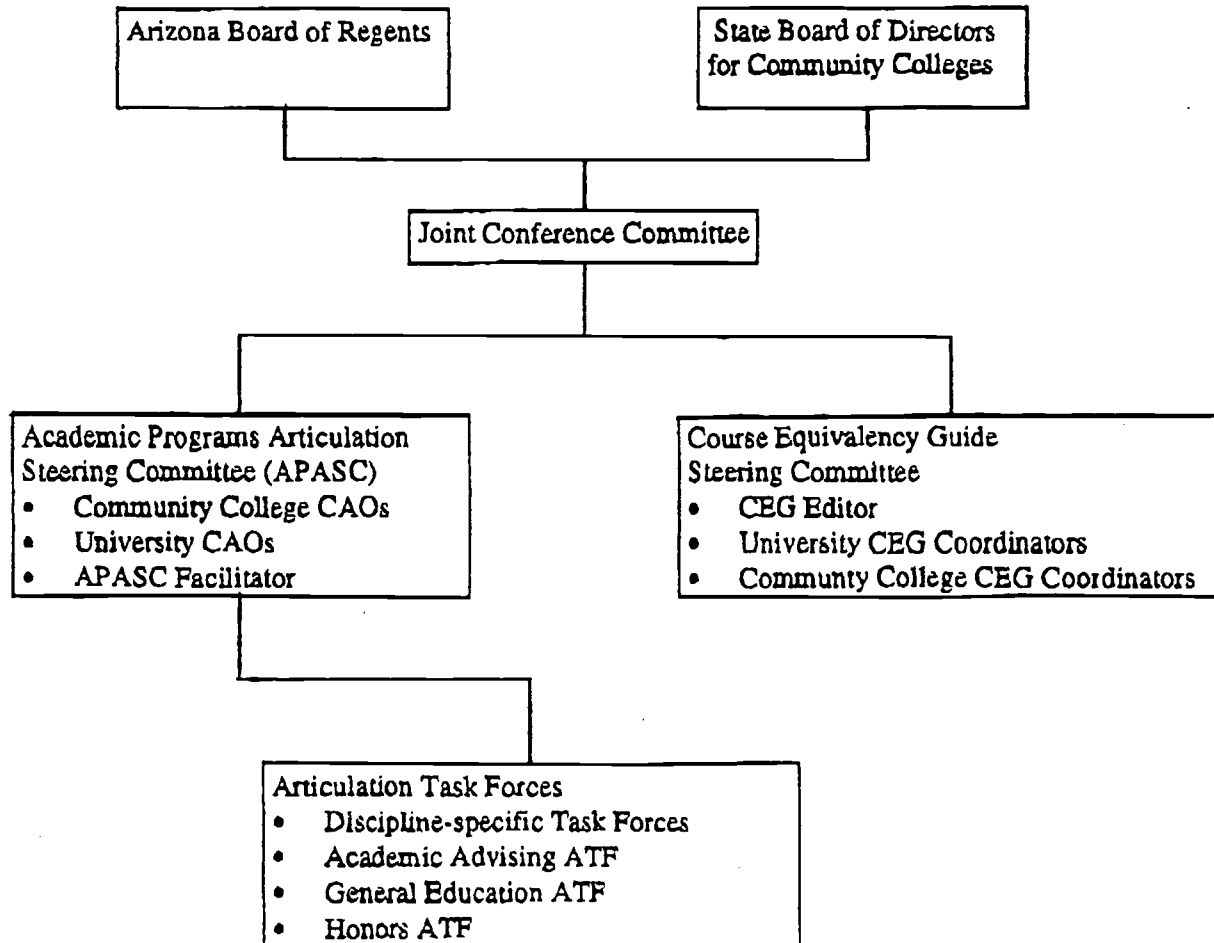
Arizona Board of Regents

State Board of Directors for Community Colleges

Joint Conference Committee

Academic Programs Articulation Steering Committee (APASC)
- Community College CAOs
- University CAOs
- APASC Facilitator

Course Equivalency Guide Steering Committee
- CEG Editor
- University CEG Coordinators
- Community College CEG Coordinators

Articulation Task Forces
- Discipline-specific Task Forces
- Academic Advising ATF
- General Education ATF
- Honors ATF